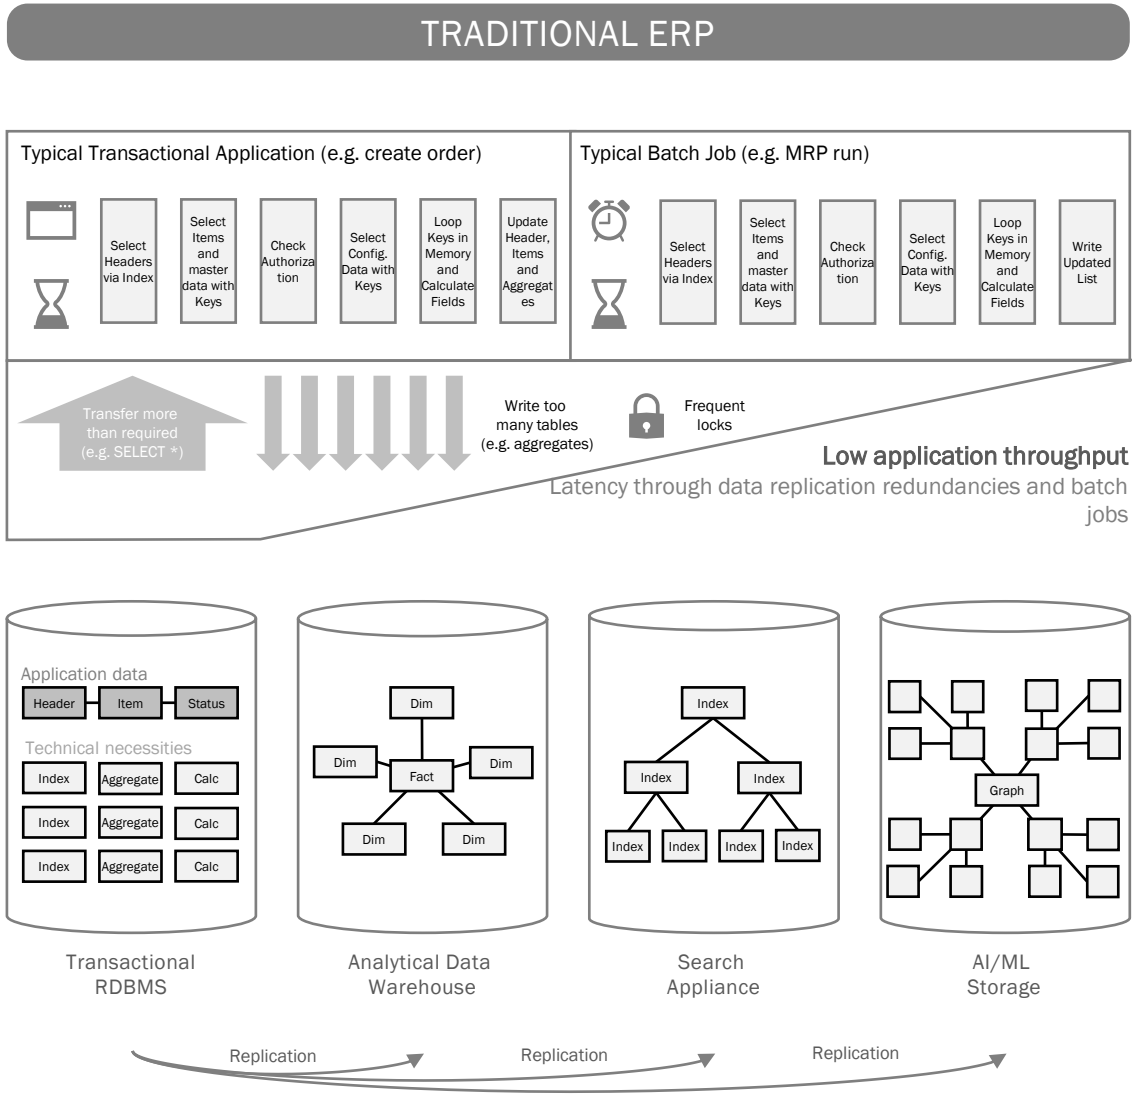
TRADITIONAL ERP

Typical Transactional Application (e.g. create order)

Select Headers via Index

Select Items and master data with Keys

Check Authorization

Select Config. Data with Keys

Loop Keys in Memory and Calculate Fields

Update Header, Items and Aggregates

Typical Batch Job (e.g. MRP run)

Select Headers via Index

Select Items and master data with Keys

Check Authorization

Select Config. Data with Keys

Loop Keys in Memory and Calculate Fields

Write Updated List

Transfer more than required (e.g. SELECT *)

Write too many tables (e.g. aggregates)

Frequent locks

Low application throughput

Latency through data replication redundancies and batch jobs

Application data

Header

Item

Status

Technical necessities

Index

Aggregate

Calc

Index

Aggregate

Calc

Index

Aggregate

Calc

Dim

Dim

Fact

Dim

Dim

Dim

Index

Index

Index

Index

Index

Index

Index

Graph

Transactional RDBMS

Analytical Data Warehouse

Search Appliance

AI/ML Storage

Replication

Replication

Replication